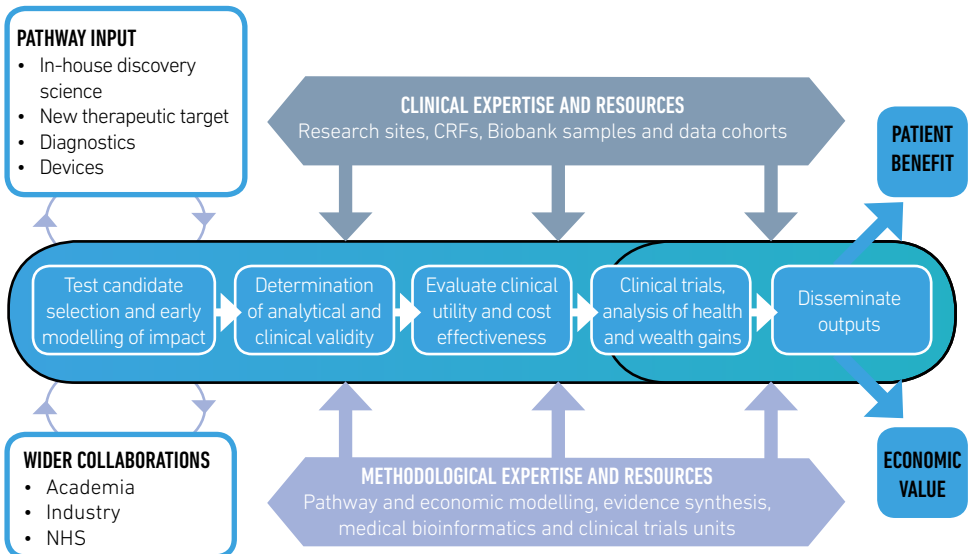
PATHWAY INPUT
- In-house discovery science
- New therapeutic target
- Diagnostics
- Devices

CLINICAL EXPERTISE AND RESOURCES
Research sites, CRFs, Biobank samples and data cohorts

PATIENT BENEFIT

Test candidate selection and early modelling of impact

Determination of analytical and clinical validity

Evaluate clinical utility and cost effectiveness

Clinical trials, analysis of health and wealth gains

Disseminate outputs

ECONOMIC VALUE

WIDER COLLABORATIONS
- Academia
- Industry
- NHS

METHODOLOGICAL EXPERTISE AND RESOURCES
Pathway and economic modelling, evidence synthesis, medical bioinformatics and clinical trials units